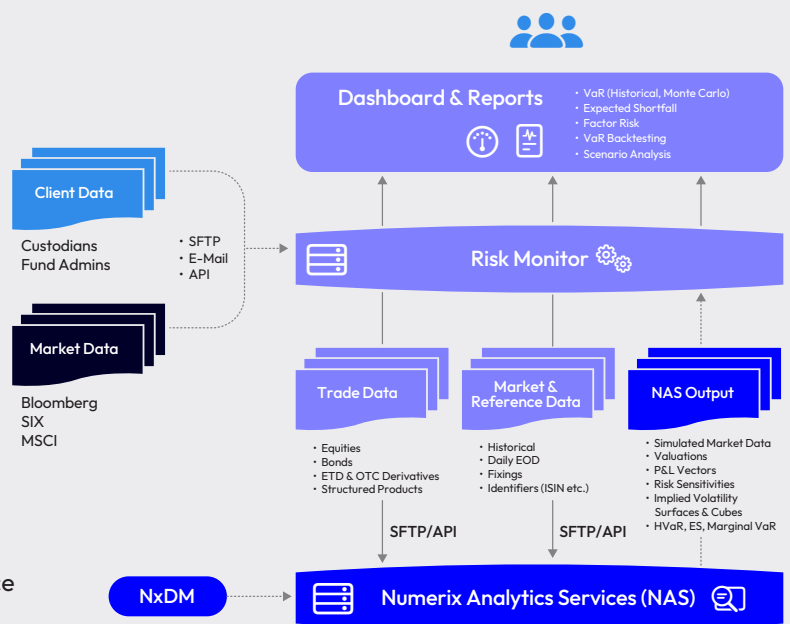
Dashboard & Reports

• VaR (Historical, Monte Carlo)
• Expected Shortfall
• Factor Risk
• VaR Backtesting
• Scenario Analysis

Client Data

Custodians
Fund Admins

• SFTP
• E-Mail
• API

Risk Monitor

Market Data

Bloomberg
SIX
MSCI

Trade Data

• Equities
• Bonds
• ETD & OTC Derivatives
• Structured Products

Market & Reference Data

• Historical
• Daily EOD
• Fixings
• Identifiers (ISIN etc.)

NAS Output

• Simulated Market Data
• Valuations
• P&L Vectors
• Risk Sensitivities
• Implied Volatility Surfaces & Cubes
• HVaR, ES, Marginal VaR

SFTP/API

SFTP/API

e

NxDM

Numerix Analytics Services (NAS)